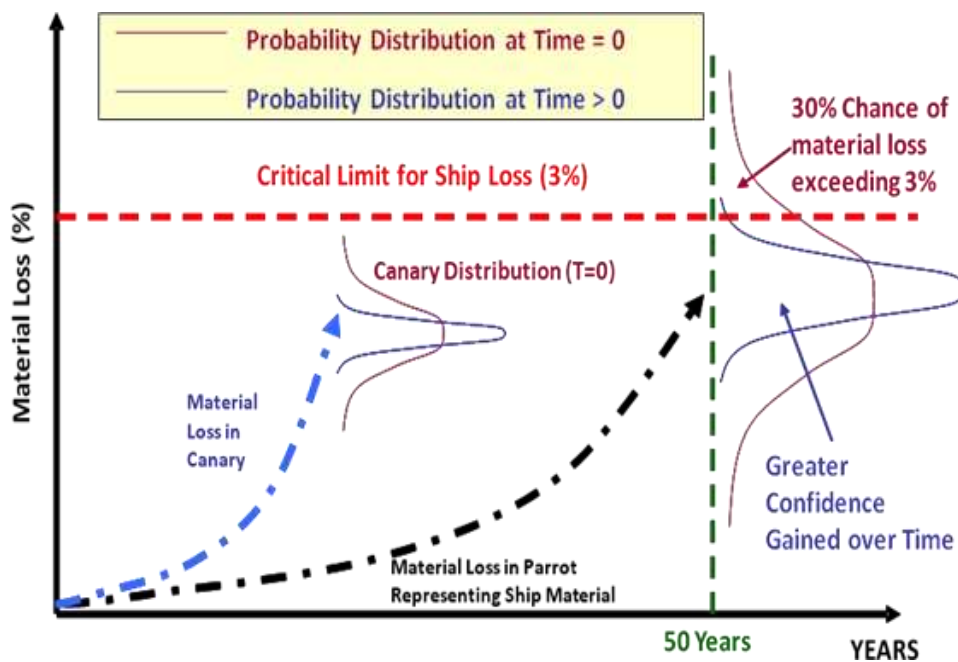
Probability Distribution at Time = 0

Probability Distribution at Time > 0

30% Chance of material loss exceeding 3%

Critical Limit for Ship Loss (3%)

Material Loss (%)

Canary Distribution (T=0)

Material Loss in Canary

Greater Confidence Gained over Time

Material Loss in Parrot Representing Ship Material

50 Years

YEARS